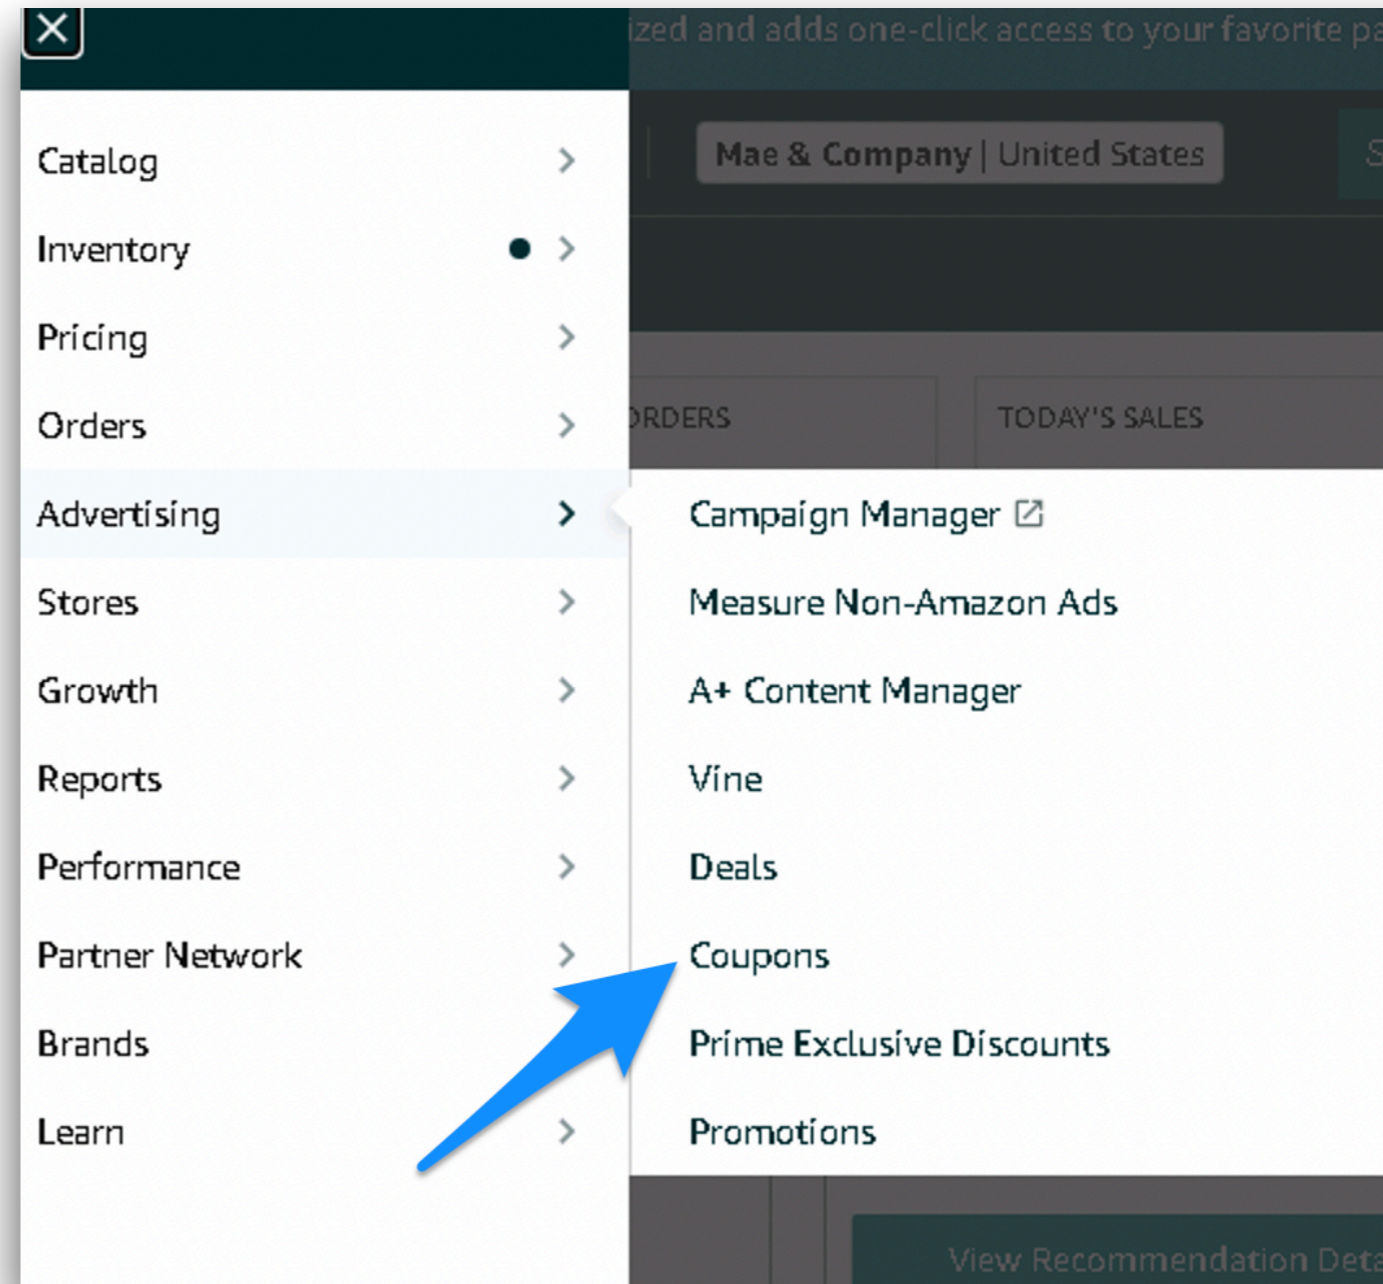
ized and adds one-click access to your favorite pa

Mae & Company | United States

Catalog
Inventory
Pricing
Orders
Advertising
Stores
Growth
Reports
Performance
Partner Network
Brands
Learn

RDERS

TODAY'S SALES

Campaign Manager
Measure Non-Amazon Ads
A+ Content Manager
Vine
Deals
Coupons
Prime Exclusive Discounts
Promotions

View Recommendation Deta